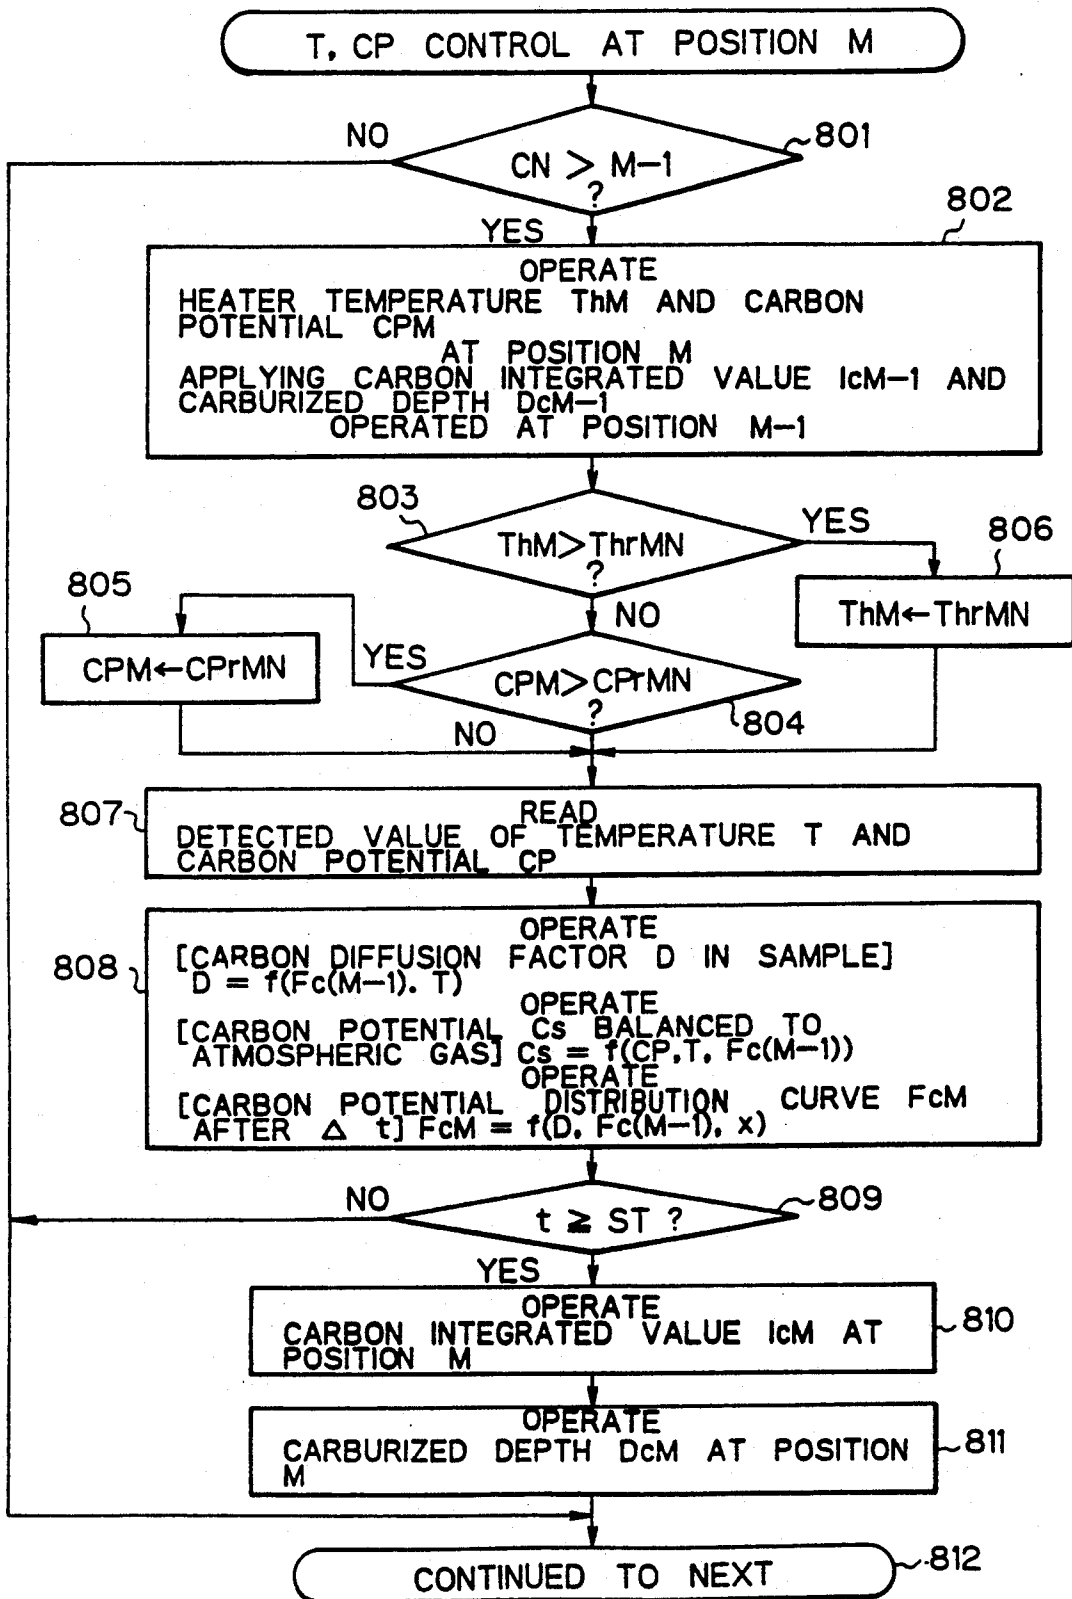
T, CP CONTROL AT POSITION M

NO

CN > M−1 ?

801

YES

802

OPERATE
HEATER TEMPERATURE ThM AND CARBON POTENTIAL CPM AT POSITION M
APPLYING CARBON INTEGRATED VALUE IcM−1 AND CARBURIZED DEPTH DcM−1 OPERATED AT POSITION M−1

803

ThM>ThrMN ?

YES

806

ThM←ThrMN

NO

805

CPM←CPrMN

YES

CPM>CPrMN ?

804

NO

807

READ
DETECTED VALUE OF TEMPERATURE T AND CARBON POTENTIAL CP

808

OPERATE
[CARBON DIFFUSION FACTOR D IN SAMPLE] D = f(Fc(M−1). T)
OPERATE
[CARBON POTENTIAL Cs BALANCED TO ATMOSPHERIC GAS] Cs = f(CP,T, Fc(M−1))
OPERATE
[CARBON POTENTIAL DISTRIBUTION CURVE FcM AFTER $\Delta$ t] FcM = f(D, Fc(M−1), x)

NO

$t \geq ST$ ?

809

YES

OPERATE
CARBON INTEGRATED VALUE IcM AT POSITION M

810

OPERATE
CARBURIZED DEPTH DcM AT POSITION M

811

CONTINUED TO NEXT

812